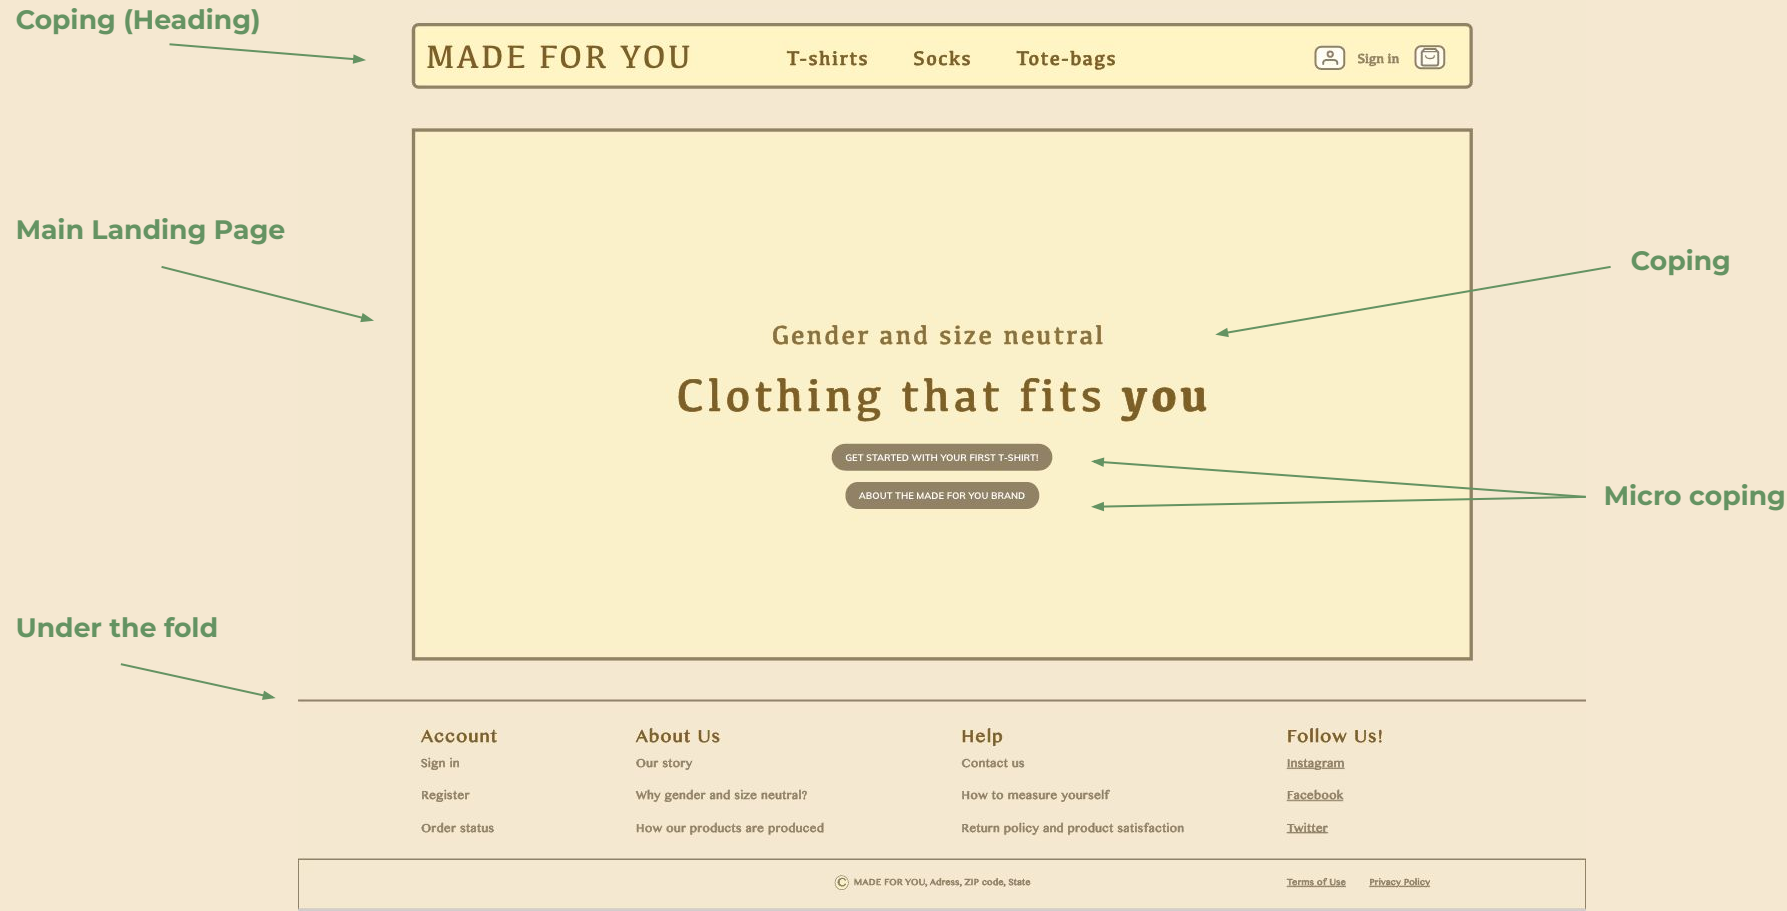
Coping (Heading)

MADE FOR YOU T-shirts Socks Tote-bags Sign in

Main Landing Page

Coping

Gender and size neutral

Clothing that fits you

GET STARTED WITH YOUR FIRST T-SHIRT!

ABOUT THE MADE FOR YOU BRAND

Micro coping

Under the fold

Account
Sign in
Register
Order status

About Us
Our story
Why gender and size neutral?
How our products are produced

Help
Contact us
How to measure yourself
Return policy and product satisfaction

Follow Us!
Instagram
Facebook
Twitter

© MADE FOR YOU, Adress, ZIP code, State

Terms of Use Privacy Policy